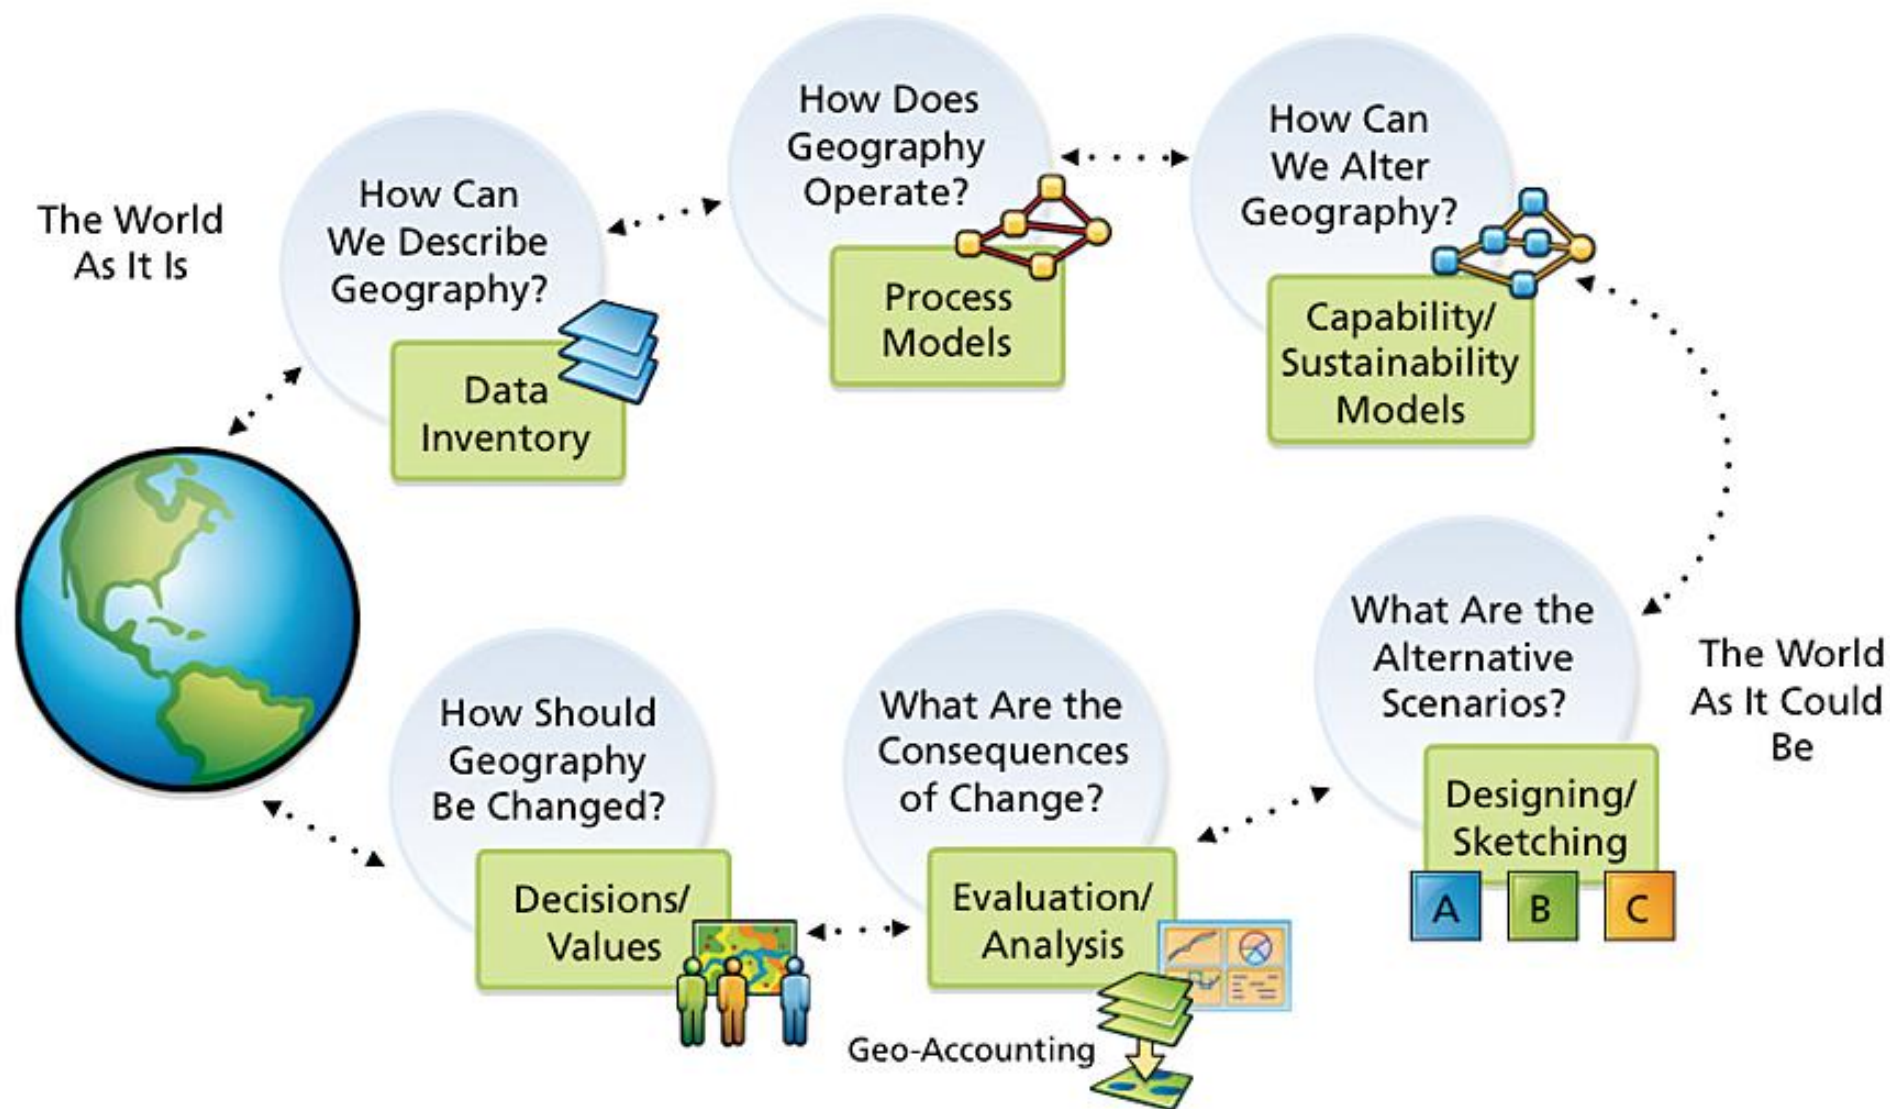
The World As It Is

How Can We Describe Geography?

Data Inventory

How Does Geography Operate?

Process Models

How Can We Alter Geography?

Capability/ Sustainability Models

What Are the Alternative Scenarios?

Designing/ Sketching

A

B

C

The World As It Could Be

What Are the Consequences of Change?

Evaluation/ Analysis

Geo-Accounting

How Should Geography Be Changed?

Decisions/ Values